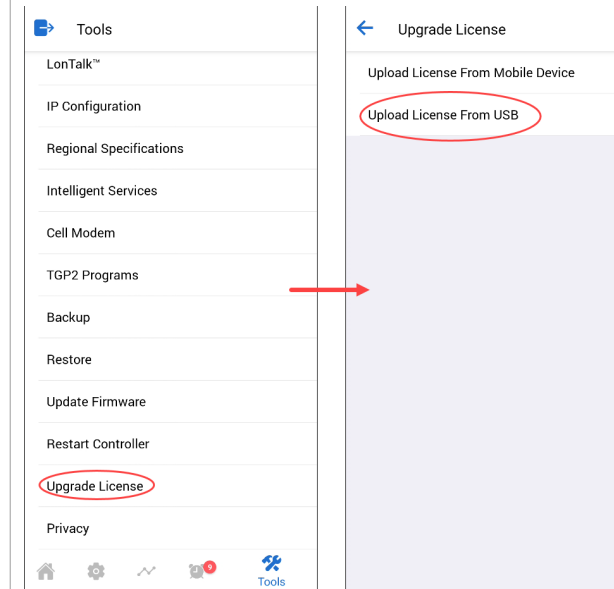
Tools

LonTalk™

IP Configuration

Regional Specifications

Intelligent Services

Cell Modem

TGP2 Programs

Backup

Restore

Update Firmware

Restart Controller

Upgrade License

Privacy

9

Tools

Upgrade License

Upload License From Mobile Device

Upload License From USB